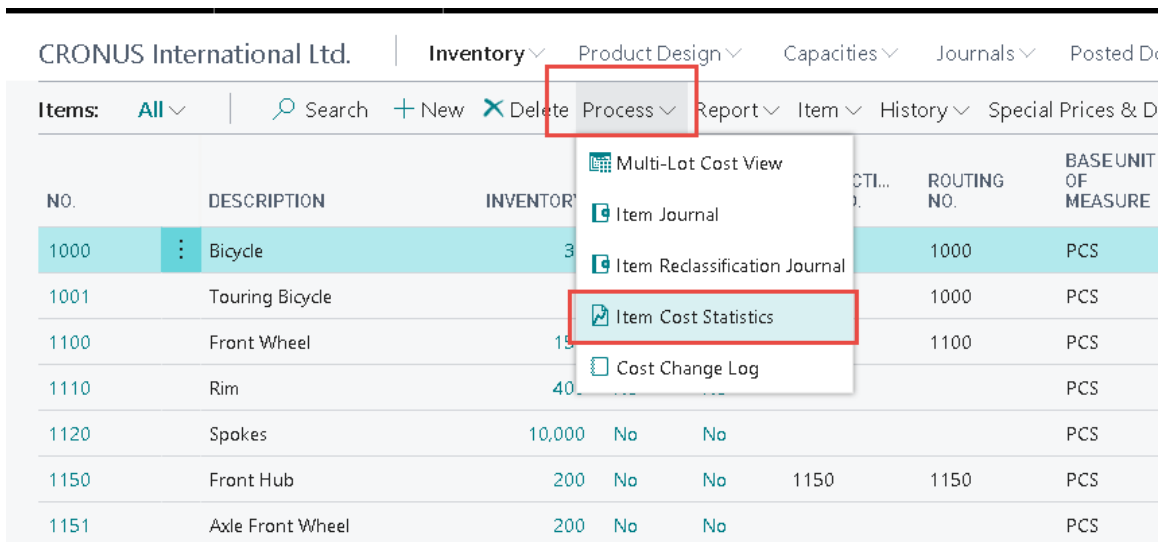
CRONUS International Ltd. | Inventory | Product Design | Capacities | Journals | Posted Do

Items: All | Search | + New | Delete | Process | Report | Item | History | Special Prices & D

Multi-Lot Cost View
Item Journal
Item Reclassification Journal
Item Cost Statistics
Cost Change Log

| NO. | DESCRIPTION | INVENTORY | | | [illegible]CTI... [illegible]. | ROUTING NO. | BASE UNIT OF MEASURE |
|---|---|---|---|---|---|---|---|
| 1000 | Bicycle | 3 | | | | 1000 | PCS |
| 1001 | Touring Bicycle | | | | | 1000 | PCS |
| 1100 | Front Wheel | 15 | | | | 1100 | PCS |
| 1110 | Rim | 40 | | | | | PCS |
| 1120 | Spokes | 10,000 | No | No | | | PCS |
| 1150 | Front Hub | 200 | No | No | 1150 | 1150 | PCS |
| 1151 | Axle Front Wheel | 200 | No | No | | | PCS |